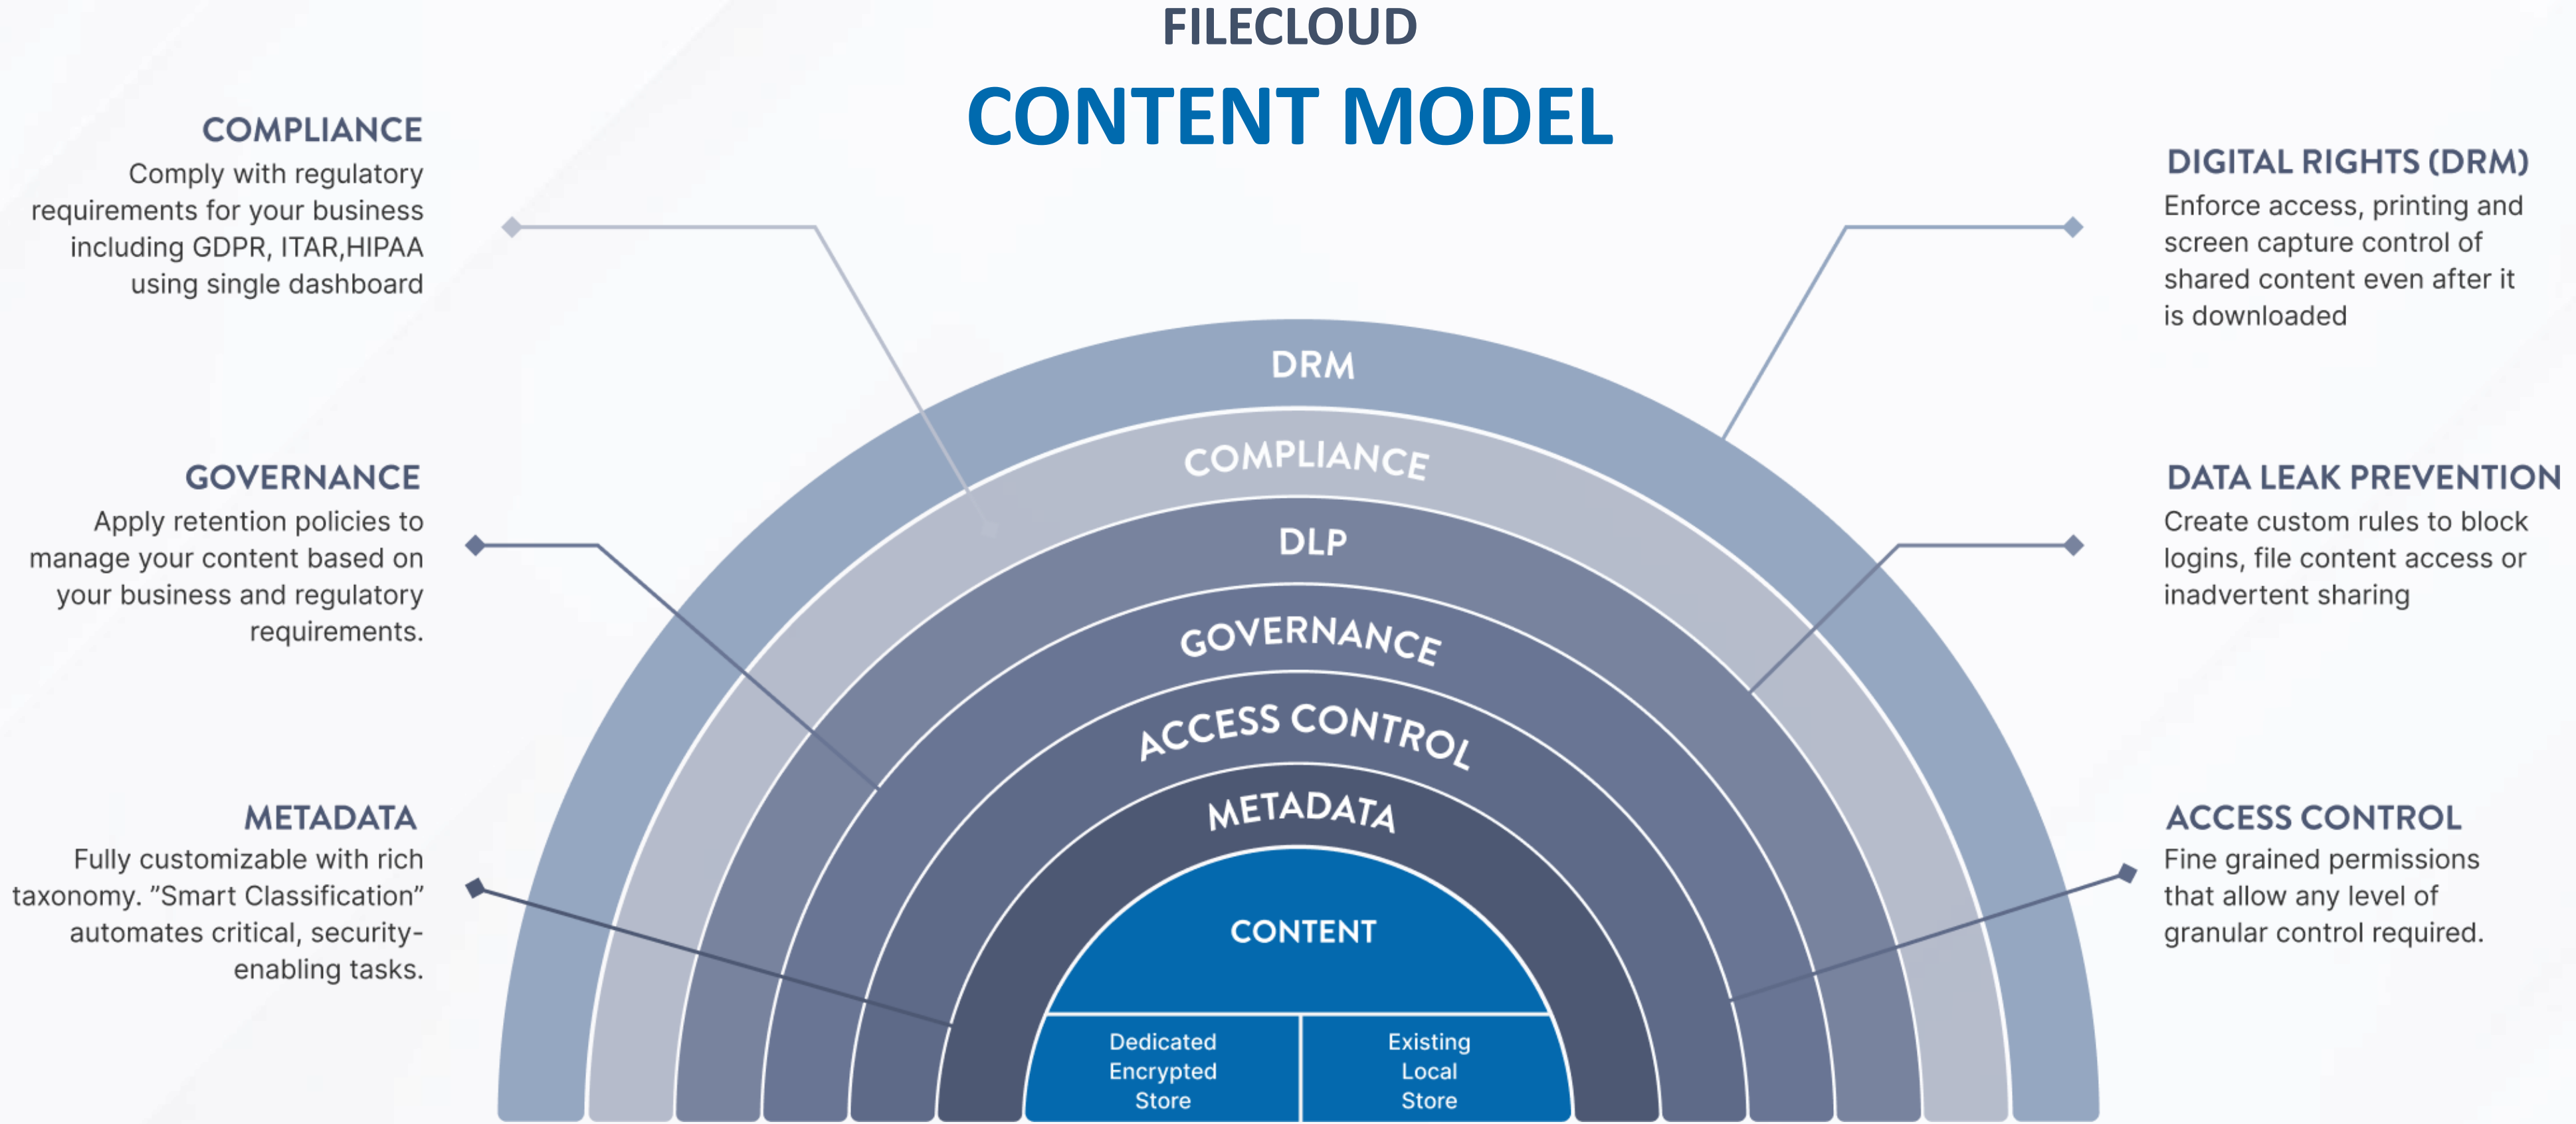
FILECLOUD
CONTENT MODEL

COMPLIANCE
Comply with regulatory requirements for your business including GDPR, ITAR,HIPAA using single dashboard

GOVERNANCE
Apply retention policies to manage your content based on your business and regulatory requirements.

METADATA
Fully customizable with rich taxonomy. "Smart Classification" automates critical, security-enabling tasks.

DRM
COMPLIANCE
DLP
GOVERNANCE
ACCESS CONTROL
METADATA
CONTENT
Dedicated Encrypted Store
Existing Local Store

DIGITAL RIGHTS (DRM)
Enforce access, printing and screen capture control of shared content even after it is downloaded

DATA LEAK PREVENTION
Create custom rules to block logins, file content access or inadvertent sharing

ACCESS CONTROL
Fine grained permissions that allow any level of granular control required.